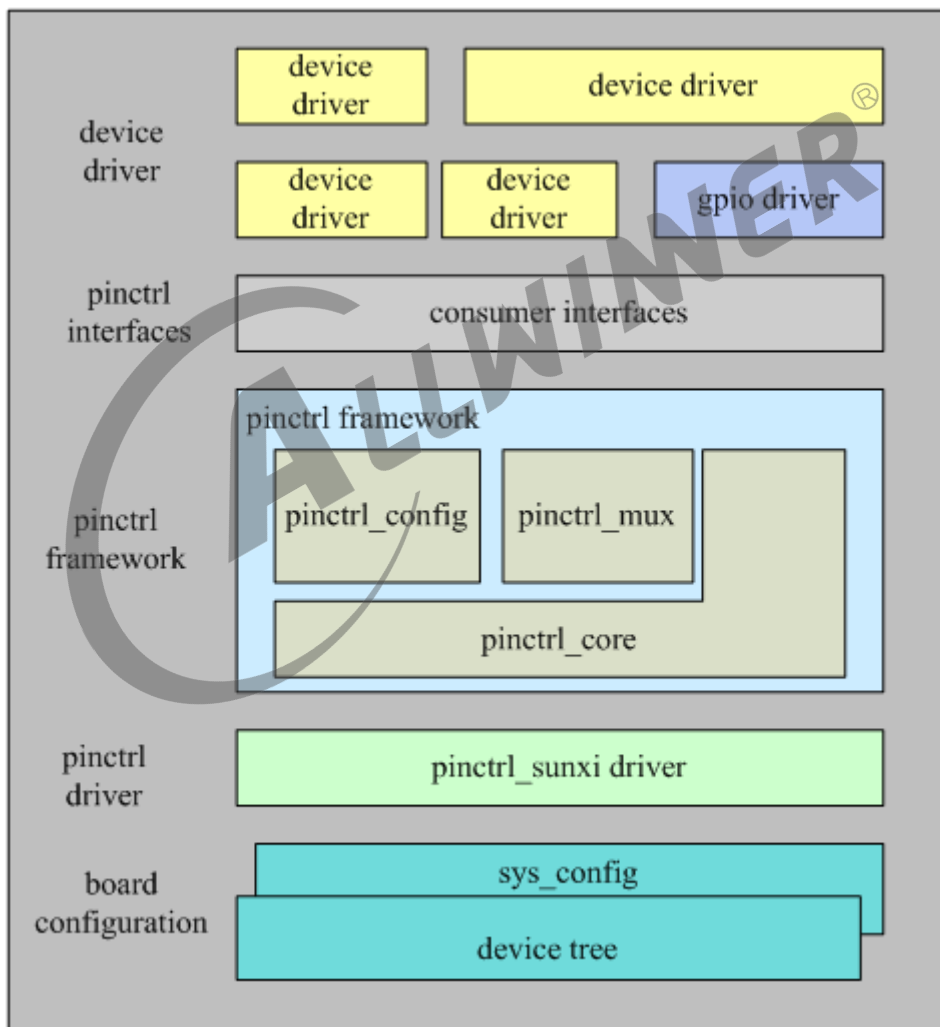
device driver

device driver

device driver

device driver

device driver

gpio driver

pinctrl interfaces

consumer interfaces

pinctrl framework

pinctrl framework

pinctrl_config

pinctrl_mux

pinctrl_core

pinctrl driver

pinctrl_sunxi driver

board configuration

sys_config

device tree

ALLWINER®